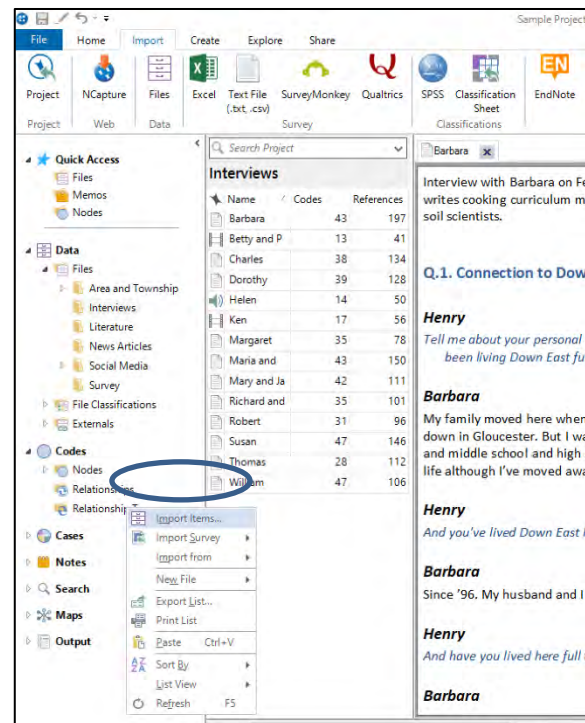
Sample Project

File | Home | Import | Create | Explore | Share

Project | NCapture | Files | Excel | Text File (.txt, .csv) | SurveyMonkey | Qualtrics | SPSS | Classification Sheet | EndNote

Project | Web | Data | Survey | Classifications

Quick Access
Files
Memos
Nodes

Data
Files
Area and Township
Interviews
Literature
News Articles
Social Media
Survey
File Classifications
Externals

Codes
Nodes
Relationships
Relationship

Cases
Notes
Search
Maps
Output

Search Project

Interviews

| Name | Codes | References |
|---|---|---|
| Barbara | 43 | 197 |
| Betty and P | 13 | 41 |
| Charles | 38 | 134 |
| Dorothy | 39 | 128 |
| Helen | 14 | 50 |
| Ken | 17 | 56 |
| Margaret | 35 | 78 |
| Maria and | 43 | 150 |
| Mary and Ja | 42 | 111 |
| Richard and | 35 | 101 |
| Robert | 31 | 96 |
| Susan | 47 | 146 |
| Thomas | 28 | 112 |
| William | 47 | 106 |

Import Items...
Import Survey
Import from
New File
Export List...
Print List
Paste Ctrl+V
Sort By
List View
Refresh F5

Barbara

Interview with Barbara on Fe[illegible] writes cooking curriculum m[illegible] soil scientists.

Q.1. Connection to Dow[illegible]

Henry
Tell me about your personal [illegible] been living Down East fu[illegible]

Barbara
My family moved here when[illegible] down in Gloucester. But I wa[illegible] and middle school and high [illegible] life although I've moved awa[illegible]

Henry
And you've lived Down East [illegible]

Barbara
Since '96. My husband and I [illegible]

Henry
And have you lived here full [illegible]

Barbara